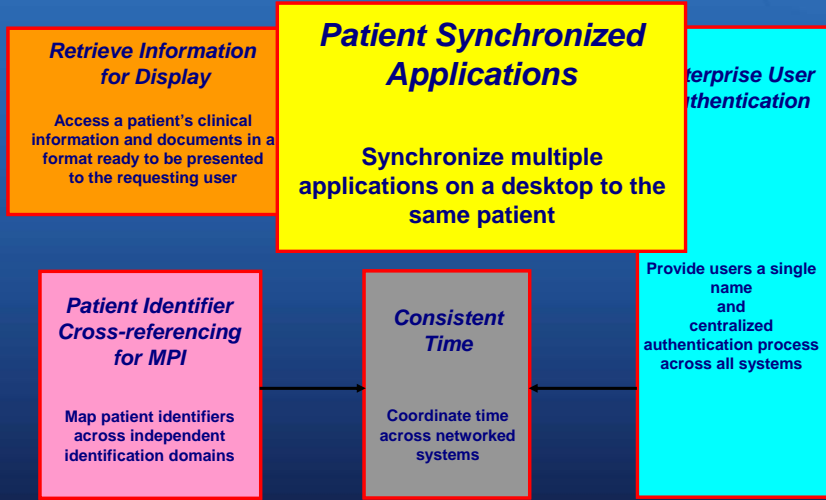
Retrieve Information for Display

Access a patient's clinical information and documents in a format ready to be presented to the requesting user

Patient Synchronized Applications

Synchronize multiple applications on a desktop to the same patient

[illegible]terprise User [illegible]thentication

Provide users a single name and centralized authentication process across all systems

Patient Identifier Cross-referencing for MPI

Map patient identifiers across independent identification domains

Consistent Time

Coordinate time across networked systems